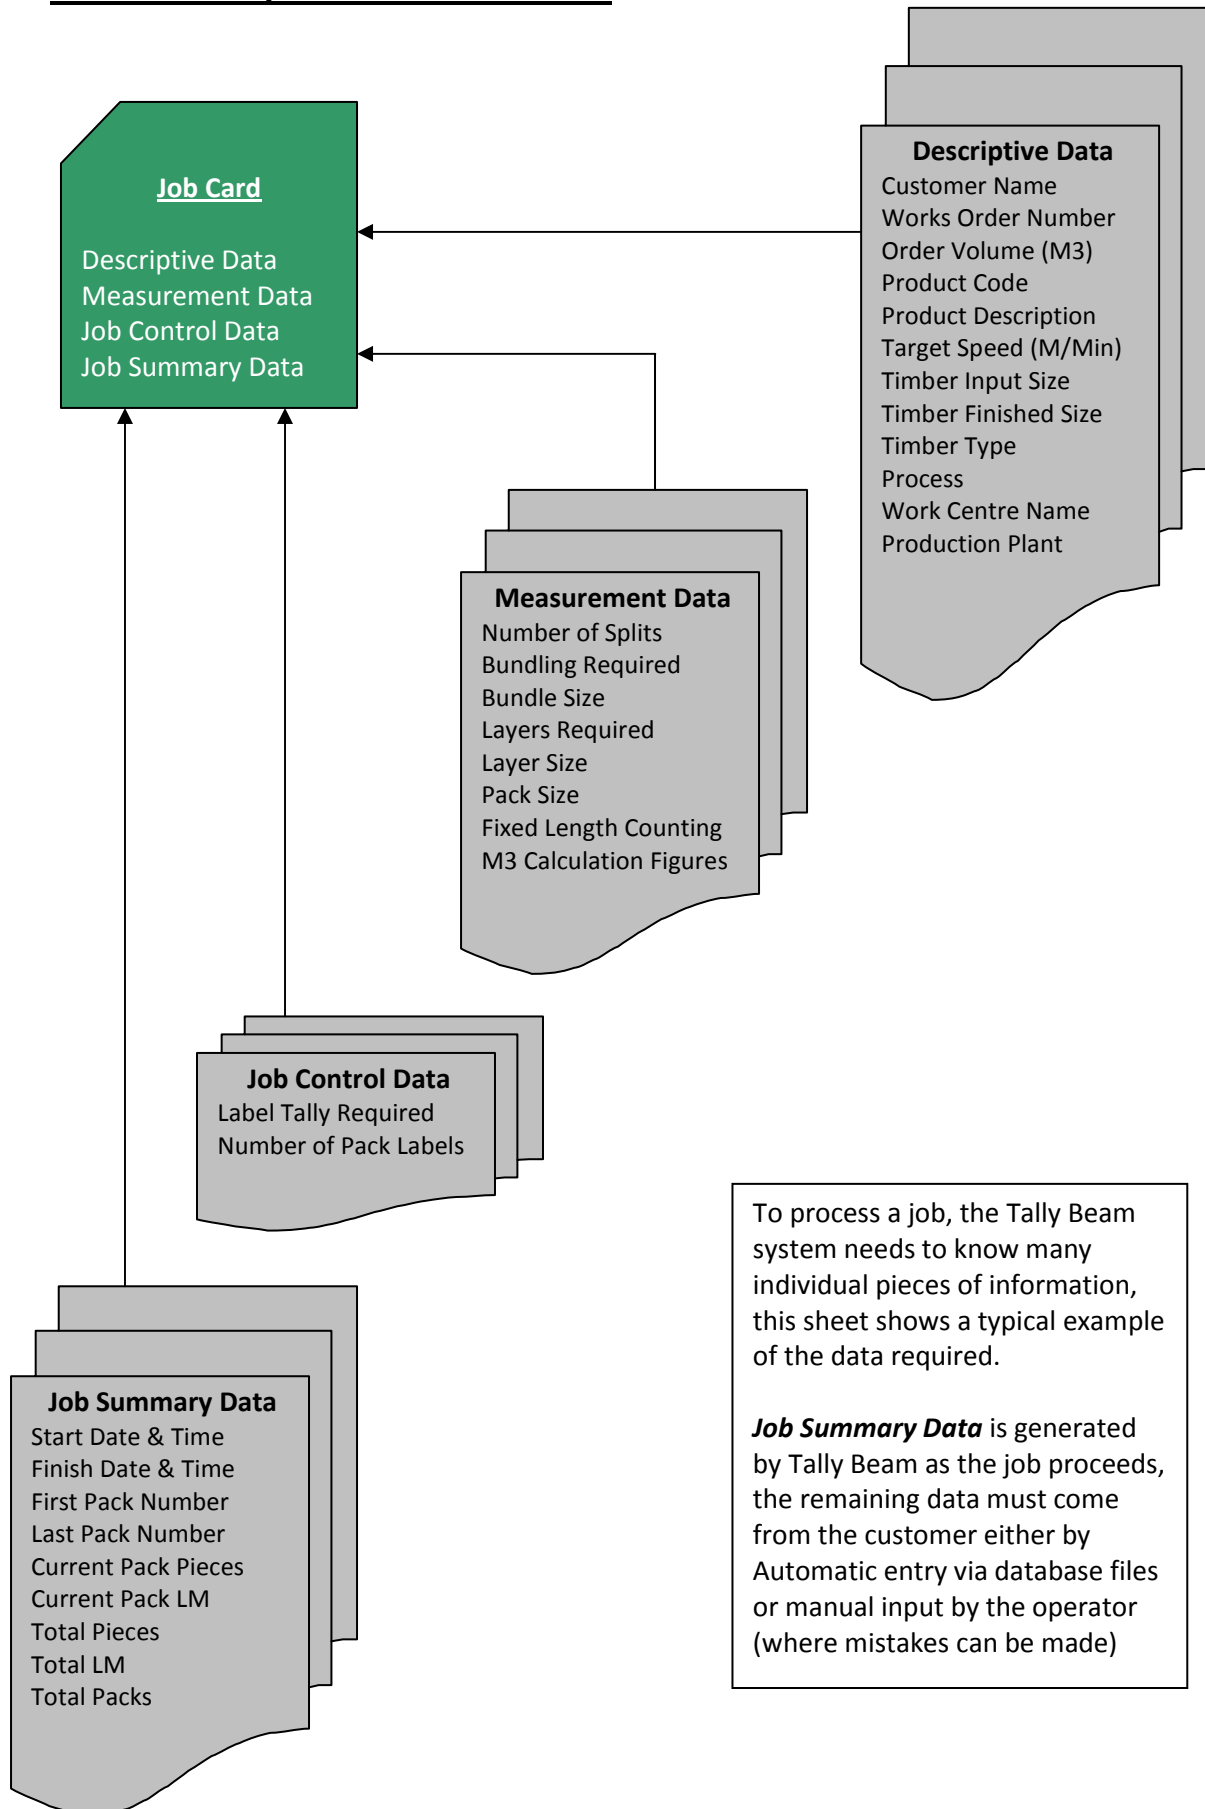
Job Card

Descriptive Data
Measurement Data
Job Control Data
Job Summary Data

Descriptive Data
Customer Name
Works Order Number
Order Volume (M3)
Product Code
Product Description
Target Speed (M/Min)
Timber Input Size
Timber Finished Size
Timber Type
Process
Work Centre Name
Production Plant

Measurement Data
Number of Splits
Bundling Required
Bundle Size
Layers Required
Layer Size
Pack Size
Fixed Length Counting
M3 Calculation Figures

Job Control Data
Label Tally Required
Number of Pack Labels

Job Summary Data
Start Date & Time
Finish Date & Time
First Pack Number
Last Pack Number
Current Pack Pieces
Current Pack LM
Total Pieces
Total LM
Total Packs

To process a job, the Tally Beam system needs to know many individual pieces of information, this sheet shows a typical example of the data required.

***Job Summary Data*** is generated by Tally Beam as the job proceeds, the remaining data must come from the customer either by Automatic entry via database files or manual input by the operator (where mistakes can be made)